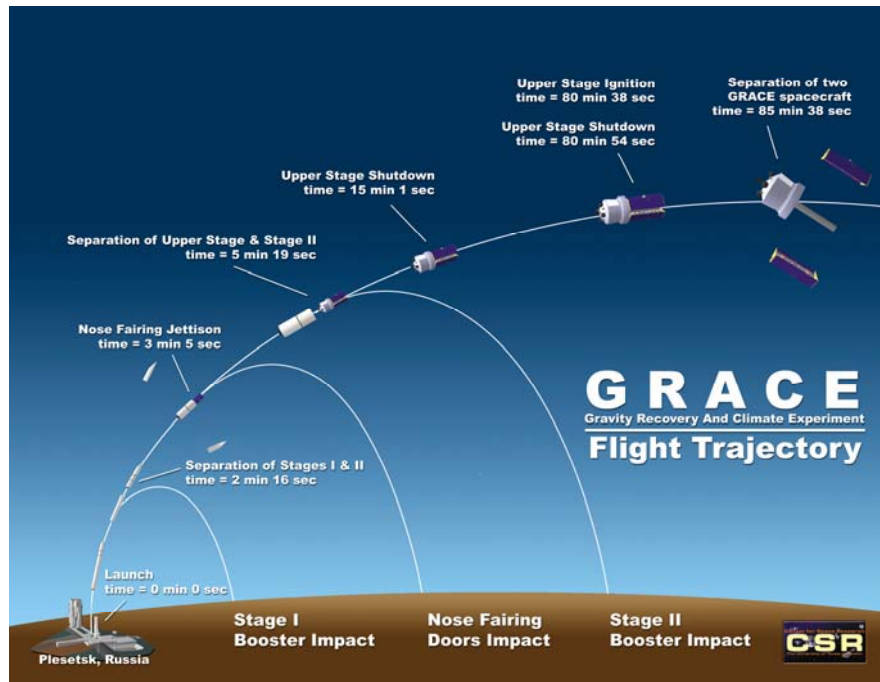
Upper Stage Ignition
time = 80 min 38 sec

Upper Stage Shutdown
time = 80 min 54 sec

Separation of two
GRACE spacecraft
time = 85 min 38 sec

Upper Stage Shutdown
time = 15 min 1 sec

Separation of Upper Stage & Stage II
time = 5 min 19 sec

Nose Fairing Jettison
time = 3 min 5 sec

GRACE
Gravity Recovery And Climate Experiment
Flight Trajectory

Separation of Stages I & II
time = 2 min 16 sec

Launch
time = 0 min 0 sec

Plesetsk, Russia

Stage I
Booster Impact

Nose Fairing
Doors Impact

Stage II
Booster Impact

CSR